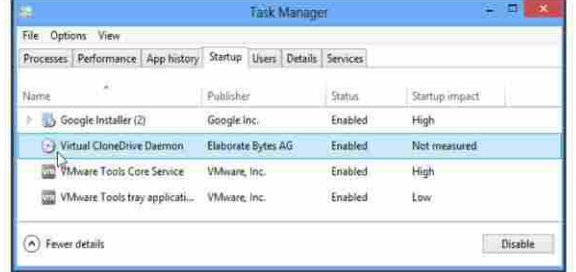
Task Manager

File Options View

Processes Performance App history Startup Users Details Services

| Name | Publisher | Status | Startup impact |
|---|---|---|---|
| Google Installer (2) | Google Inc. | Enabled | High |
| Virtual CloneDrive Daemon | Elaborate Bytes AG | Enabled | Not measured |
| VMware Tools Core Service | VMware, Inc. | Enabled | High |
| VMware Tools tray applicati... | VMware, Inc. | Enabled | Low |

Fewer details

Disable